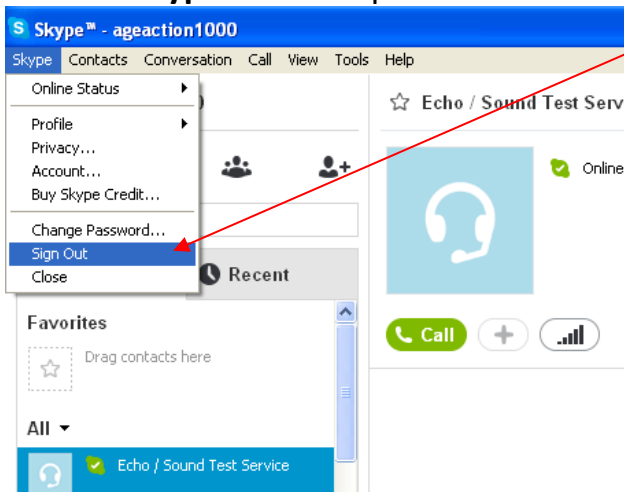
Skype™ - ageaction1000
Skype Contacts Conversation Call View Tools Help
Online Status
Profile
Privacy...
Account...
Buy Skype Credit...
Change Password...
Sign Out
Close
Recent
Favorites
Drag contacts here
All
Echo / Sound Test Service
Echo / Sound Test Serv
Online
Call